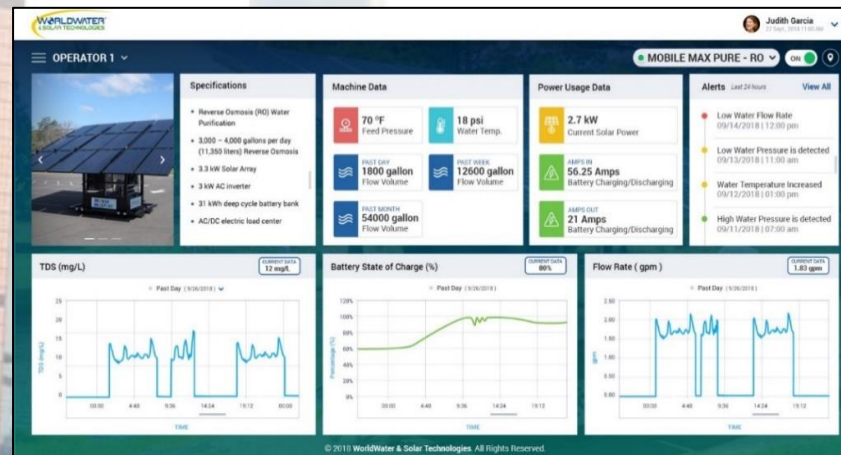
WORLDWATER & SOLAR TECHNOLOGIES

Judith Garcia
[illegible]

OPERATOR 1

MOBILE MAX PURE - RO

ON

Specifications

• Reverse Osmosis (RO) Water Purification
• 3,000 – 4,000 gallons per day (11,350 liters) Reverse Osmosis
• 3.3 kW Solar Array
• 3 kW AC inverter
• 31 kWh deep cycle battery bank
• AC/DC electric load center

Machine Data

70 °F
Feed Pressure

18 psi
Water Temp.

PAST DAY
1800 gallon
Flow Volume

PAST WEEK
12600 gallon
Flow Volume

PAST MONTH
54000 gallon
Flow Volume

Power Usage Data

2.7 kW
Current Solar Power

AMPS IN
56.25 Amps
Battery Charging/Discharging

AMPS OUT
21 Amps
Battery Charging/Discharging

Alerts Last 24 hours View All

Low Water Flow Rate
09/14/2018 | 12:00 pm

Low Water Pressure is detected
09/13/2018 | 11:00 am

Water Temperature Increased
09/12/2018 | 01:00 pm

High Water Pressure is detected
09/11/2018 | 07:00 am

TDS (mg/L)
CURRENT DATA
12 mg/L
Past Day (9/26/2018)
25
20
15
10
5
0
TDS (mg/L)
00:00 4:48 9:36 14:24 19:12 00:00
TIME

Battery State of Charge (%)
CURRENT DATA
80%
Past Day (9/26/2018)
120%
100%
80%
60%
40%
20%
0%
Percentage (%)
00:00 4:48 9:36 14:24 19:12
TIME

Flow Rate ( gpm )
CURRENT DATA
1.83 gpm
Past Day (9/26/2018)
2.50
2.00
1.50
1.00
0.50
0.00
gpm
00:00 4:48 9:36 14:24 19:12
TIME

© 2018 WorldWater & Solar Technologies. All Rights Reserved.